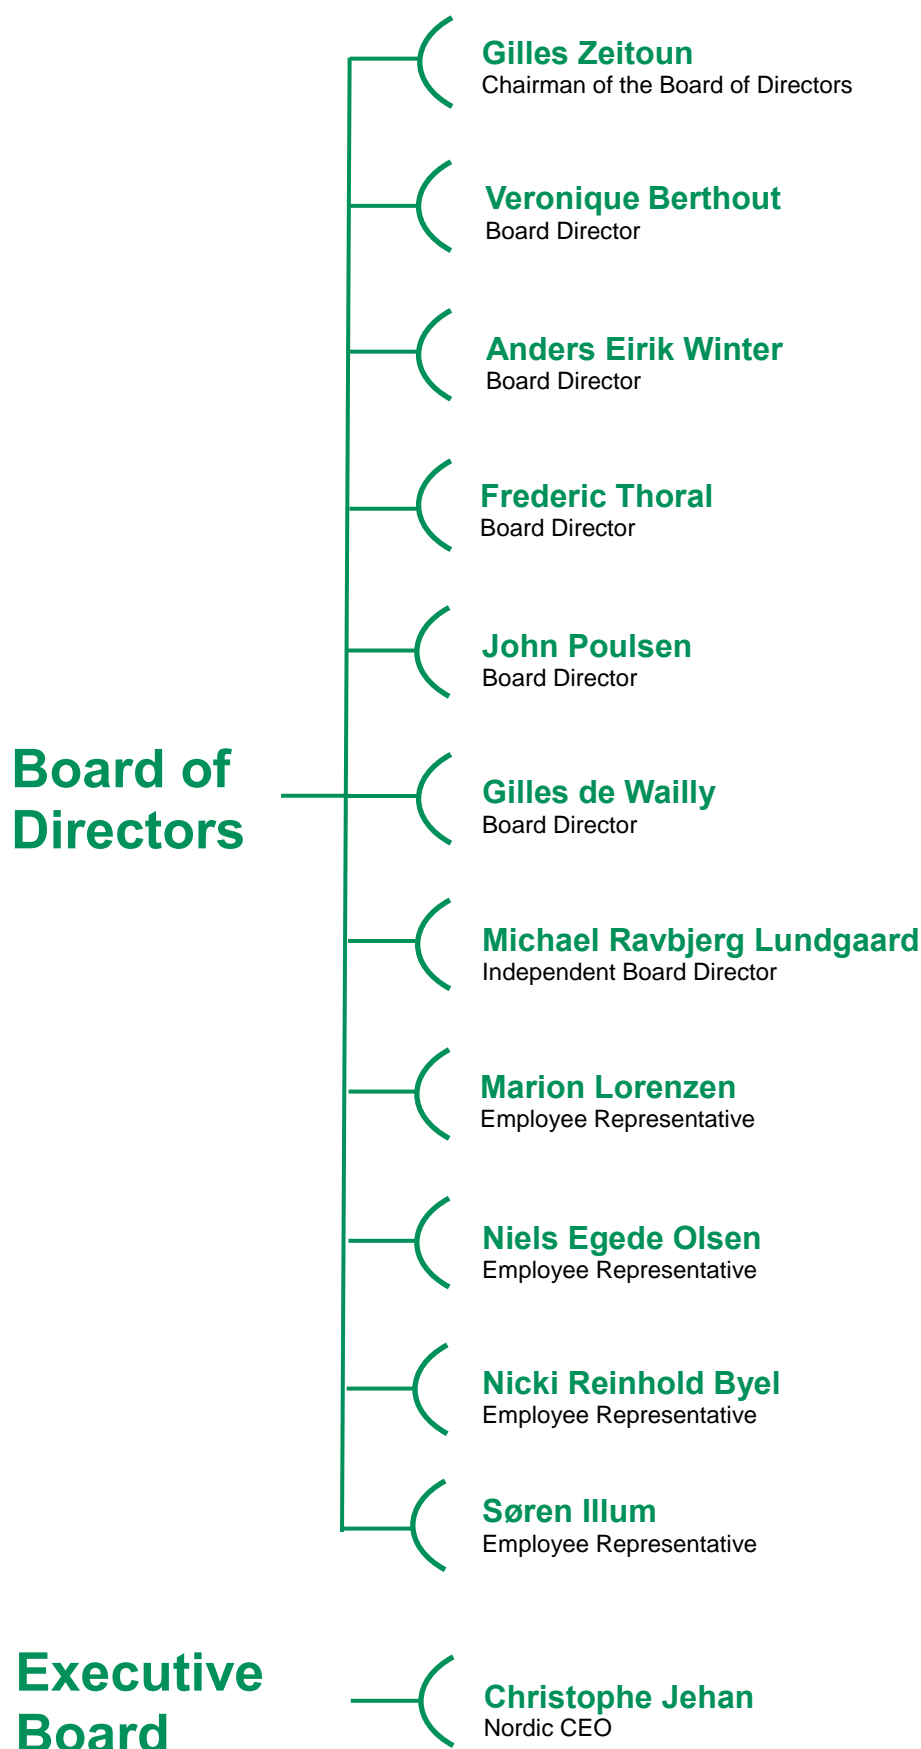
Board of Directors

Gilles Zeitoun
Chairman of the Board of Directors

Veronique Berthout
Board Director

Anders Eirik Winter
Board Director

Frederic Thoral
Board Director

John Poulsen
Board Director

Gilles de Wailly
Board Director

Michael Ravbjerg Lundgaard
Independent Board Director

Marion Lorenzen
Employee Representative

Niels Egede Olsen
Employee Representative

Nicki Reinhold Byel
Employee Representative

Søren Illum
Employee Representative

Executive Board

Christophe Jehan
Nordic CEO